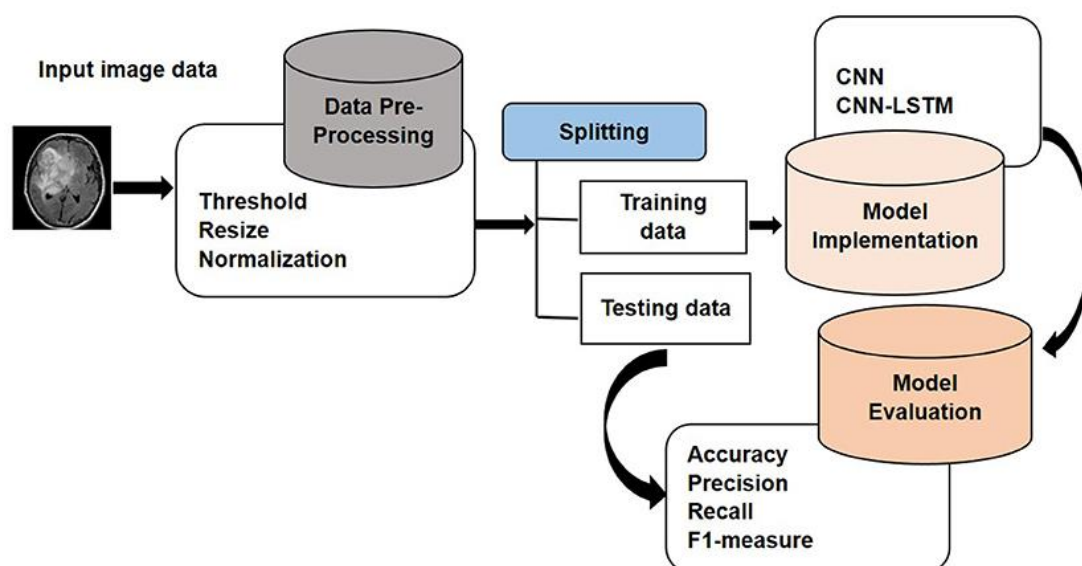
Input image data

Data Pre-Processing

Threshold
Resize
Normalization

Splitting

Training data

Testing data

CNN
CNN-LSTM

Model Implementation

Model Evaluation

Accuracy
Precision
Recall
F1-measure